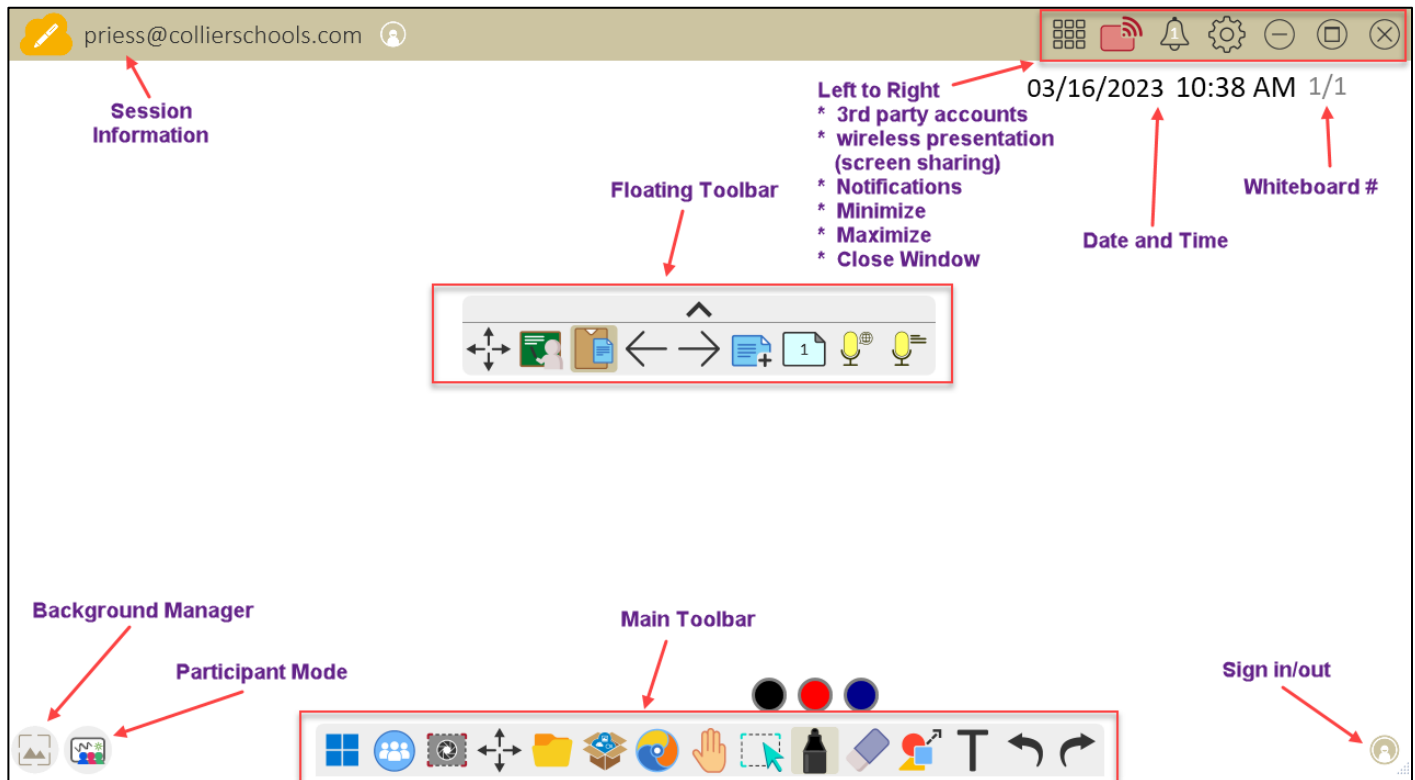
priess@collierschools.com

Session Information

Left to Right
* 3rd party accounts
* wireless presentation (screen sharing)
* Notifications
* Minimize
* Maximize
* Close Window

03/16/2023 10:38 AM 1/1

Whiteboard #

Date and Time

Floating Toolbar

1

Background Manager

Participant Mode

Main Toolbar

Sign in/out